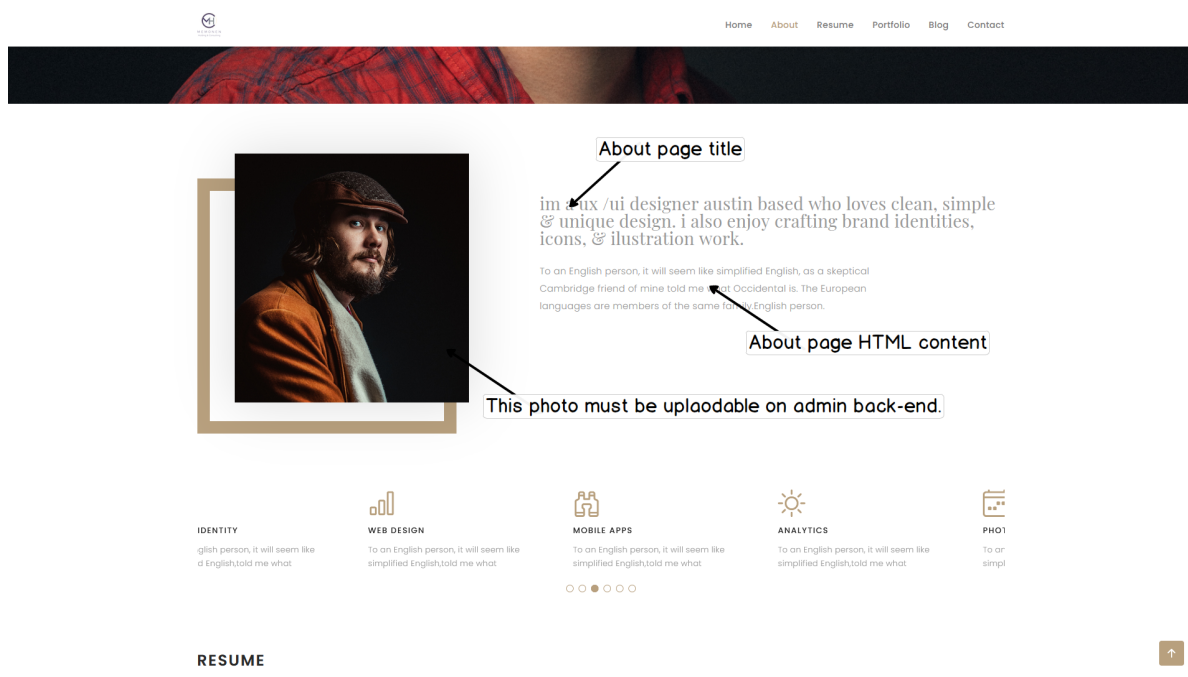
Home About Resume Portfolio Blog Contact

About page title

im a ux /ui designer austin based who loves clean, simple & unique design. i also enjoy crafting brand identities, icons, & ilustration work.

To an English person, it will seem like simplified English, as a skeptical Cambridge friend of mine told me what Occidental is. The European languages are members of the same family English person.

About page HTML content

This photo must be uplaodable on admin back-end.

IDENTITY
glish person, it will seem like d English,told me what

WEB DESIGN
To an English person, it will seem like simplified English,told me what

MOBILE APPS
To an English person, it will seem like simplified English,told me what

ANALYTICS
To an English person, it will seem like simplified English,told me what

PHOT
To ar simpl

RESUME